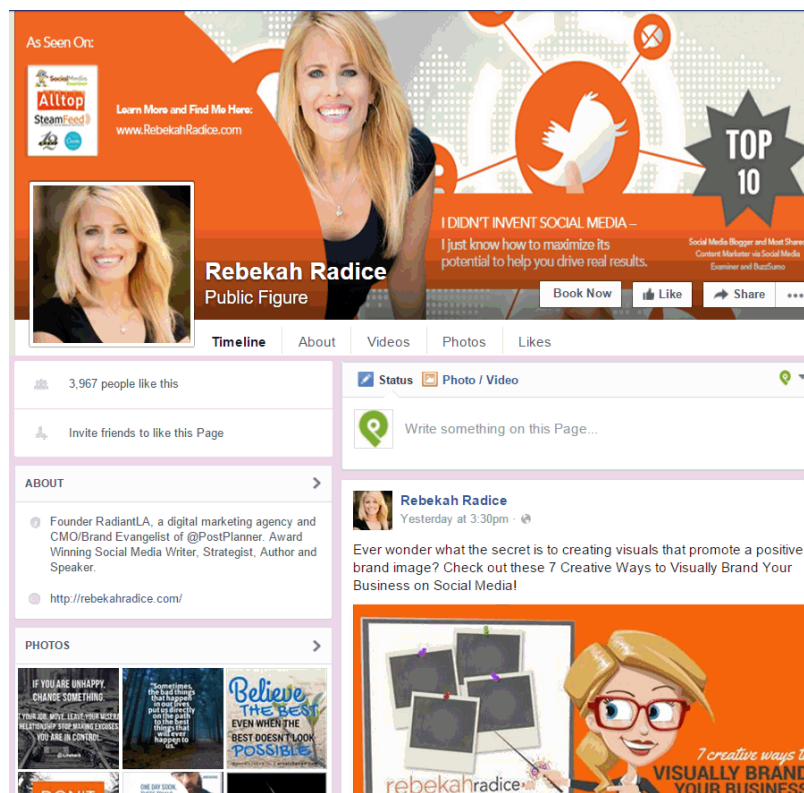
As Seen On:

Social Media Examiner
Alltop
SteamFeed

Learn More and Find Me Here:
www.RebekahRadice.com

TOP 10

I DIDN'T INVENT SOCIAL MEDIA – I just know how to maximize its potential to help you drive real results.

Social Media Blogger and Most Shared Content Marketer via Social Media Examiner and BuzzSumo

Rebekah Radice
Public Figure

Book Now
Like
Share
•••

Timeline
About
Videos
Photos
Likes

3,967 people like this

Invite friends to like this Page

ABOUT

Founder RadiantLA, a digital marketing agency and CMO/Brand Evangelist of @PostPlanner. Award Winning Social Media Writer, Strategist, Author and Speaker.

http://rebekahradice.com/

PHOTOS

IF YOU ARE UNHAPPY, CHANGE SOMETHING. YOUR JOB. MOVE. LEAVE YOUR MISERABLE RELATIONSHIP. STOP MAKING EXCUSES. YOU ARE IN CONTROL.

"Sometimes, the bad things that happen in our lives put us directly on the path to the best things that will ever happen to us."

Believe THE BEST EVEN WHEN THE BEST DOESN'T LOOK POSSIBLE

ONE DAY SOON.

Status
Photo / Video

Write something on this Page...

Rebekah Radice
Yesterday at 3:30pm ·

Ever wonder what the secret is to creating visuals that promote a positive brand image? Check out these 7 Creative Ways to Visually Brand Your Business on Social Media!

rebekahradice

7 creative ways to
VISUALLY BRAND YOUR BUSINESS